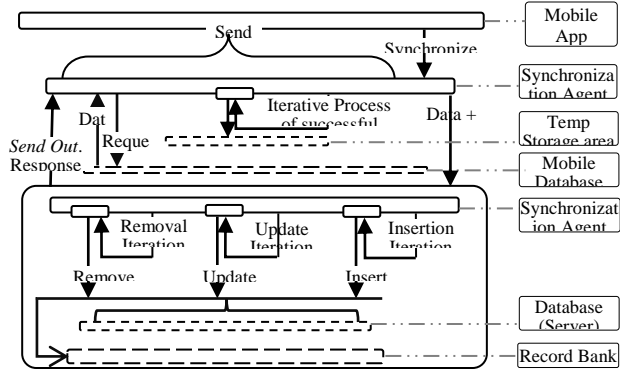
Send

Synchronize

Mobile App

Synchronization Agent

Iterative Process of successful

Dat

Reque

Data +

Temp Storage area

Send Out. Response

Mobile Database

Synchronization Agent

Removal Iteration

Update Iteration

Insertion Iteration

Remove

Update

Insert

Database (Server)

Record Bank